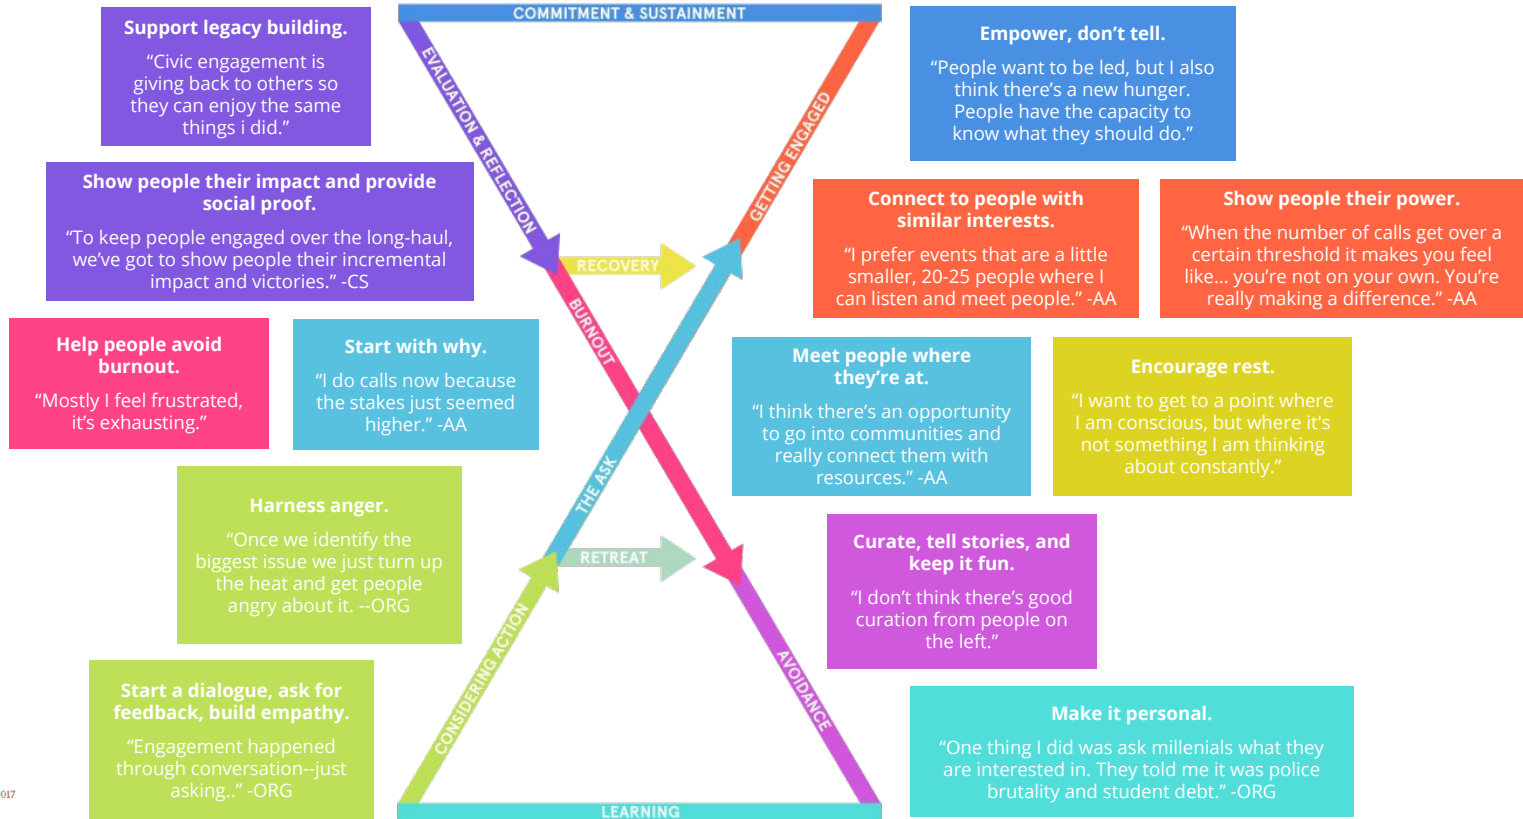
COMMITMENT & SUSTAINMENT

Support legacy building.

"Civic engagement is giving back to others so they can enjoy the same things i did."

Empower, don't tell.

"People want to be led, but I also think there's a new hunger. People have the capacity to know what they should do."

Show people their impact and provide social proof.

"To keep people engaged over the long-haul, we've got to show people their incremental impact and victories." -CS

Connect to people with similar interests.

"I prefer events that are a little smaller, 20-25 people where I can listen and meet people." -AA

Show people their power.

"When the number of calls get over a certain threshold it makes you feel like... you're not on your own. You're really making a difference." -AA

EVALUATION & REFLECTION

GETTING ENGAGED

RECOVERY

BURNOUT

Help people avoid burnout.

"Mostly I feel frustrated, it's exhausting."

Start with why.

"I do calls now because the stakes just seemed higher." -AA

Meet people where they're at.

"I think there's an opportunity to go into communities and really connect them with resources." -AA

Encourage rest.

"I want to get to a point where I am conscious, but where it's not something I am thinking about constantly."

THE ASK

Harness anger.

"Once we identify the biggest issue we just turn up the heat and get people angry about it. --ORG

RETREAT

Curate, tell stories, and keep it fun.

"I don't think there's good curation from people on the left."

CONSIDERING ACTION

AVOIDANCE

Start a dialogue, ask for feedback, build empathy.

"Engagement happened through conversation--just asking.." -ORG

Make it personal.

"One thing I did was ask millenials what they are interested in. They told me it was police brutality and student debt." -ORG

LEARNING

017